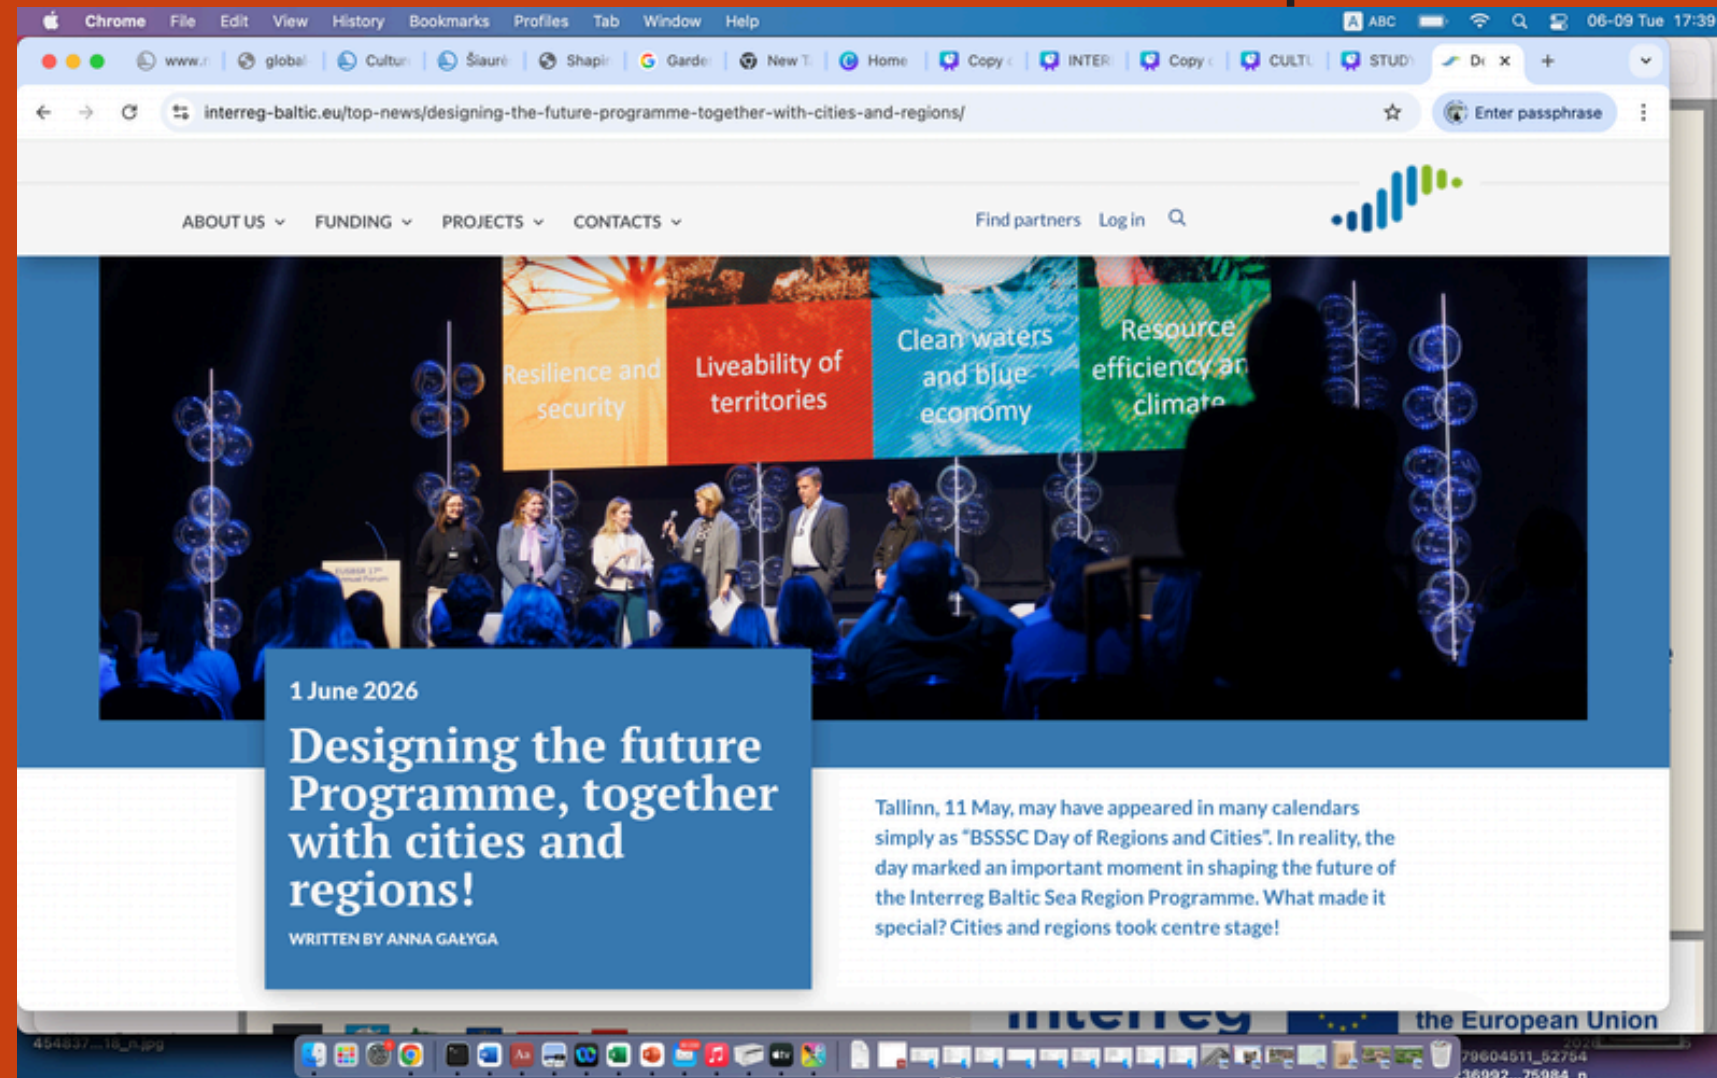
Chrome File Edit View History Bookmarks Profiles Tab Window Help

ABC 06-09 Tue 17:39

www.r global Cultur Šiaurė Shapir Garde New T Home Copy INTER Copy CULTU STUD De

interreg-baltic.eu/top-news/designing-the-future-programme-together-with-cities-and-regions/

Enter passphrase

ABOUT US FUNDING PROJECTS CONTACTS

Find partners Log in

Resilience and security

Liveability of territories

Clean waters and blue economy

Resource efficiency an climate

1 June 2026

Designing the future Programme, together with cities and regions!

WRITTEN BY ANNA GAŁYGA

Tallinn, 11 May, may have appeared in many calendars simply as "BSSSC Day of Regions and Cities". In reality, the day marked an important moment in shaping the future of the Interreg Baltic Sea Region Programme. What made it special? Cities and regions took centre stage!

interreg

the European Union

454837....18_n.jpg

79604511_52754

36992_75984_n